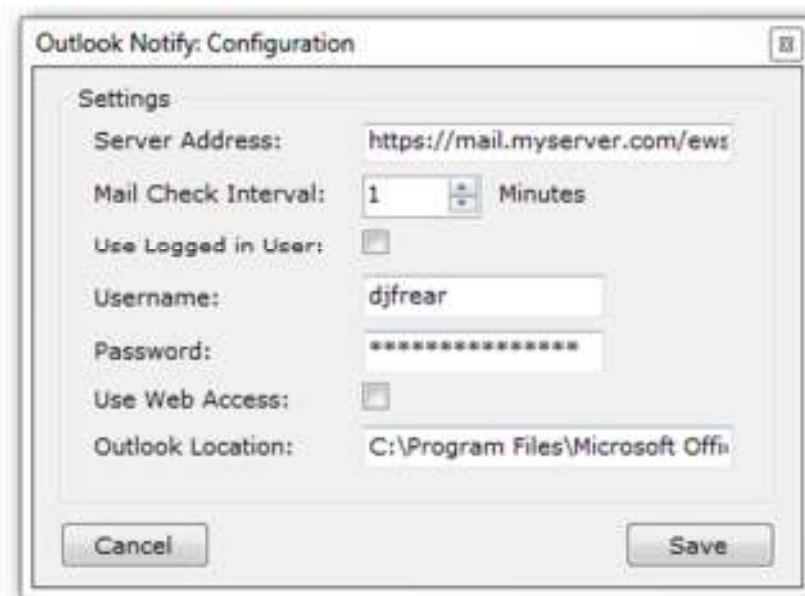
Outlook Notify: Configuration

Settings

Server Address: https://mail.myserver.com/ews

Mail Check Interval: 1 Minutes

Use Logged in User:

Username: djfrear

Password: ***************

Use Web Access:

Outlook Location: C:\Program Files\Microsoft Offi

Cancel

Save